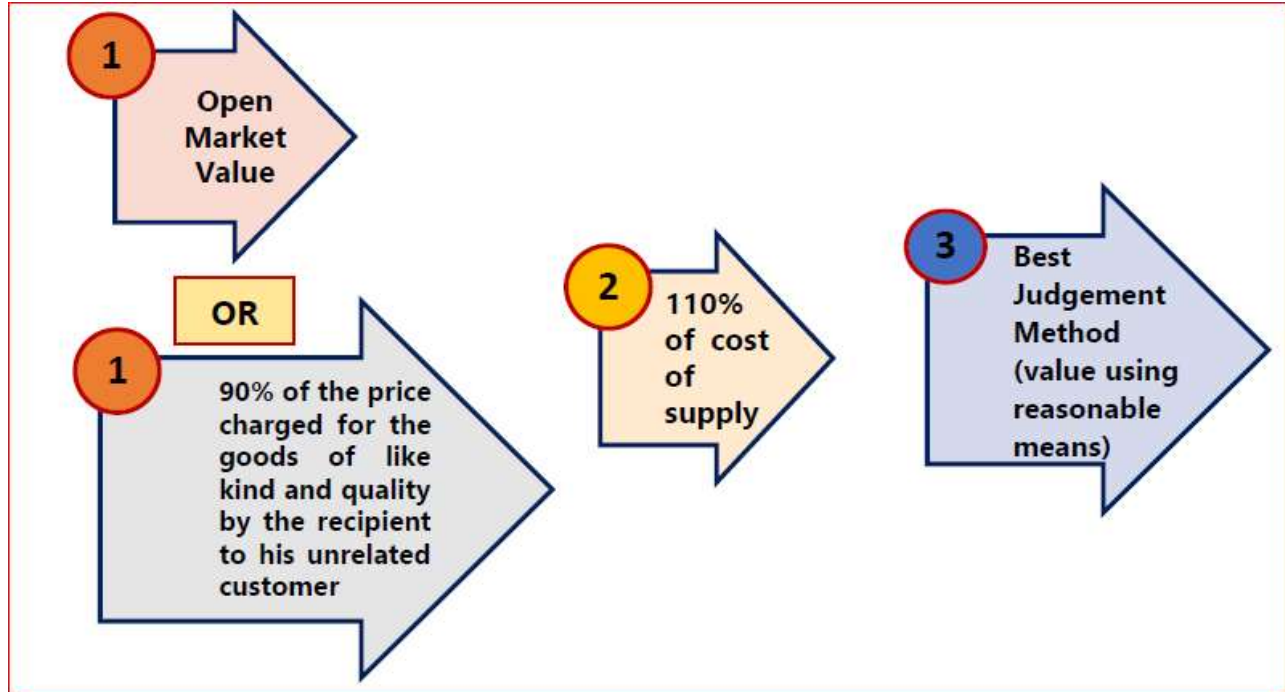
1

Open Market Value

OR

1

90% of the price charged for the goods of like kind and quality by the recipient to his unrelated customer

2

110% of cost of supply

3

Best Judgement Method (value using reasonable means)